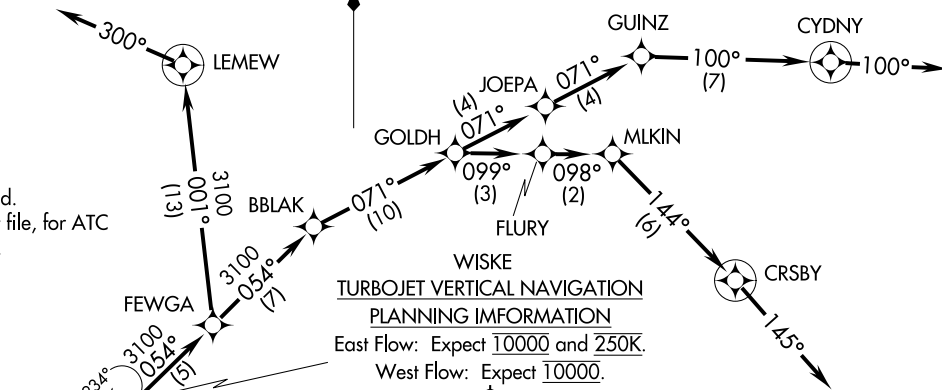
300°

LEMEW

GUINZ

CYDNY

100°
(7)

100°

JOEPA

071°
(4)

(4)
071°

GOLDH

MLKIN

d.
file, for ATC

3100
001°
(13)

BBLAK

071°
(10)

099°
(3)

098°
(2)

144°
(6)

FLURY

3100
054°
(7)

WISKE

TURBOJET VERTICAL NAVIGATION

PLANNING IMFORMATION

CRSBY

FEWGA

East Flow: Expect $\overline{10000}$ and $\overline{250K}$.

West Flow: Expect $\overline{10000}$.

145°

3100
054°
(5)

034°